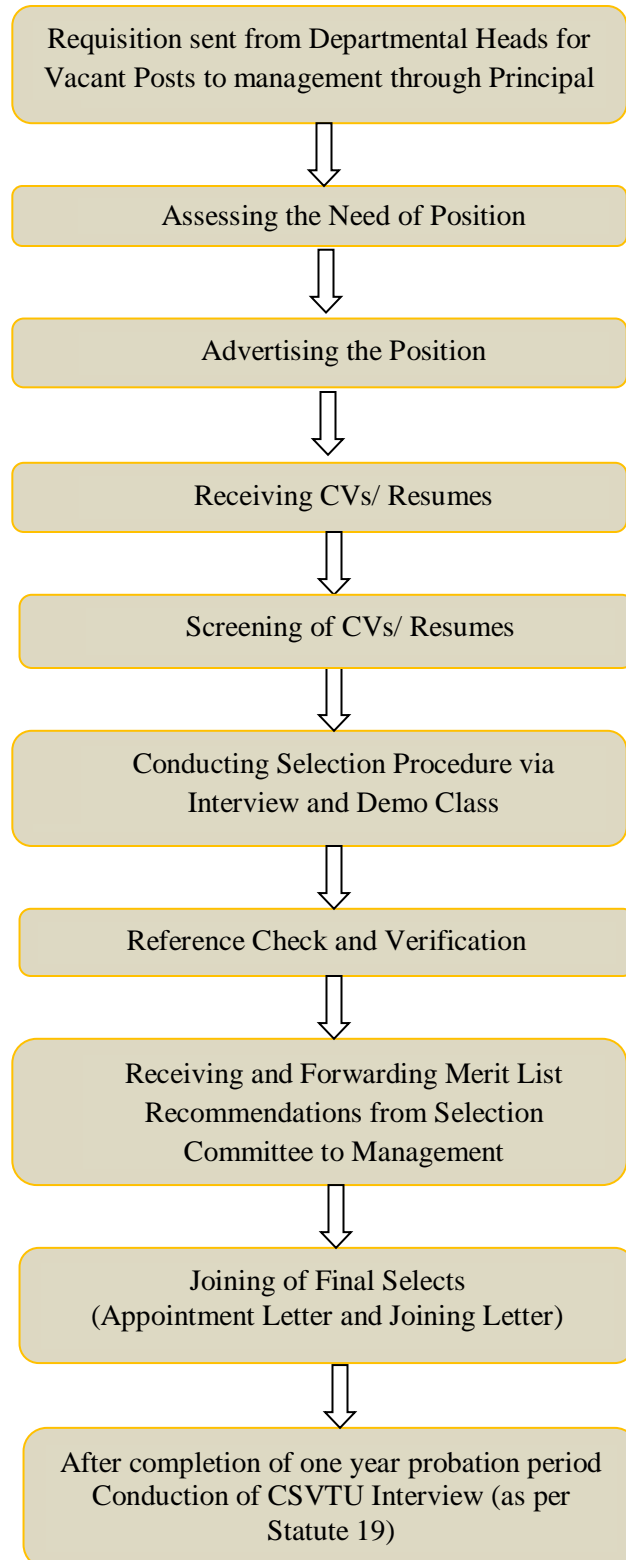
Requisition sent from Departmental Heads for Vacant Posts to management through Principal

Assessing the Need of Position

Advertising the Position

Receiving CVs/ Resumes

Screening of CVs/ Resumes

Conducting Selection Procedure via Interview and Demo Class

Reference Check and Verification

Receiving and Forwarding Merit List Recommendations from Selection Committee to Management

Joining of Final Selects (Appointment Letter and Joining Letter)

After completion of one year probation period Conduction of CSVTU Interview (as per Statute 19)